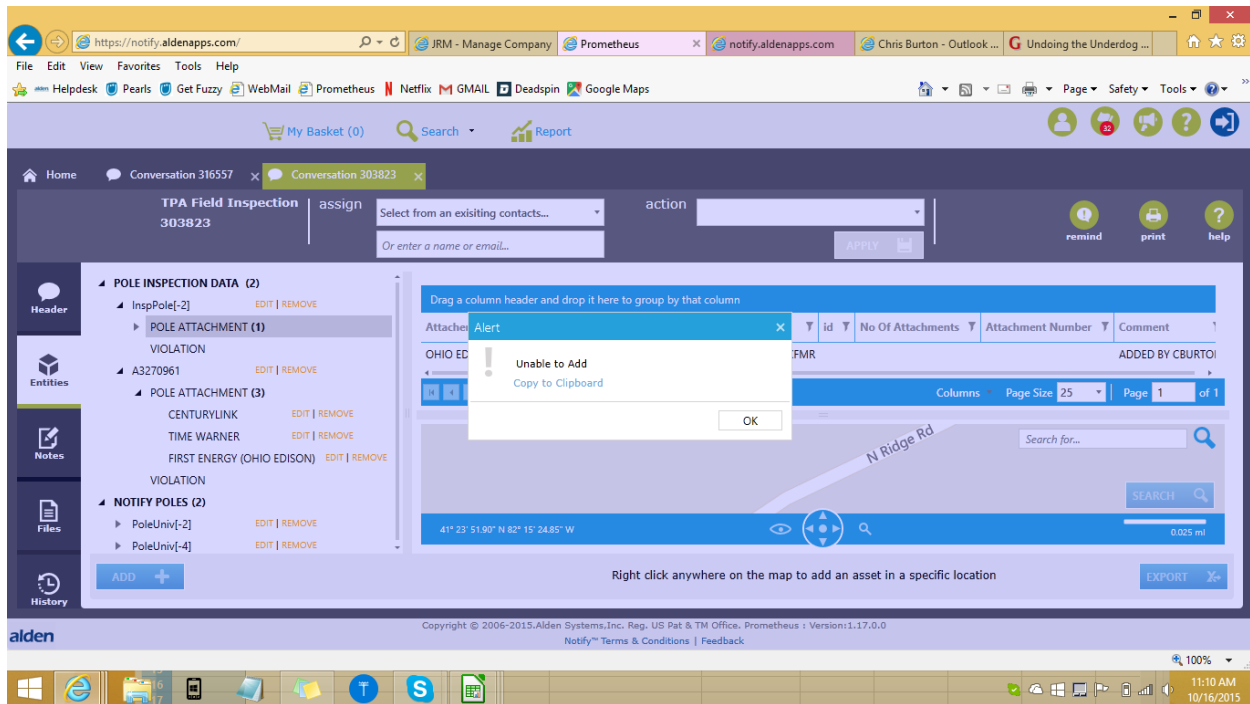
https://notify.aldenapps.com/
JRM - Manage Company
Prometheus
notify.aldenapps.com
Chris Burton - Outlook ...
Undoing the Underdog ...

File Edit View Favorites Tools Help
Helpdesk Pearls Get Fuzzy WebMail Prometheus Netflix GMAIL Deadspin Google Maps
Page Safety Tools

My Basket (0) Search Report
32

Home Conversation 316557 Conversation 303823

TPA Field Inspection 303823
assign
Select from an exisiting contacts...
Or enter a name or email...
action
APPLY
remind print help

Header
Entities
Notes
Files
History

POLE INSPECTION DATA (2)
InspPole[-2] EDIT | REMOVE
POLE ATTACHMENT (1)
VIOLATION
A3270961 EDIT | REMOVE
POLE ATTACHMENT (3)
CENTURYLINK EDIT | REMOVE
TIME WARNER EDIT | REMOVE
FIRST ENERGY (OHIO EDISON) EDIT | REMOVE
VIOLATION
NOTIFY POLES (2)
PoleUniv[-2] EDIT | REMOVE
PoleUniv[-4] EDIT | REMOVE

Drag a column header and drop it here to group by that column
Attacher | id | No Of Attachments | Attachment Number | Comment
OHIO ED | EFMR | ADDED BY CBURTO
Columns Page Size 25 Page 1 of 1

Alert
Unable to Add
Copy to Clipboard
OK

N Ridge Rd
Search for...
SEARCH
41° 23' 51.90" N 82° 15' 24.85" W
0.025 mi

ADD
Right click anywhere on the map to add an asset in a specific location
EXPORT

alden
Copyright © 2006-2015.Alden Systems,Inc. Reg. US Pat & TM Office. Prometheus : Version:1.17.0.0
Notify™ Terms & Conditions | Feedback

100%
11:10 AM
10/16/2015